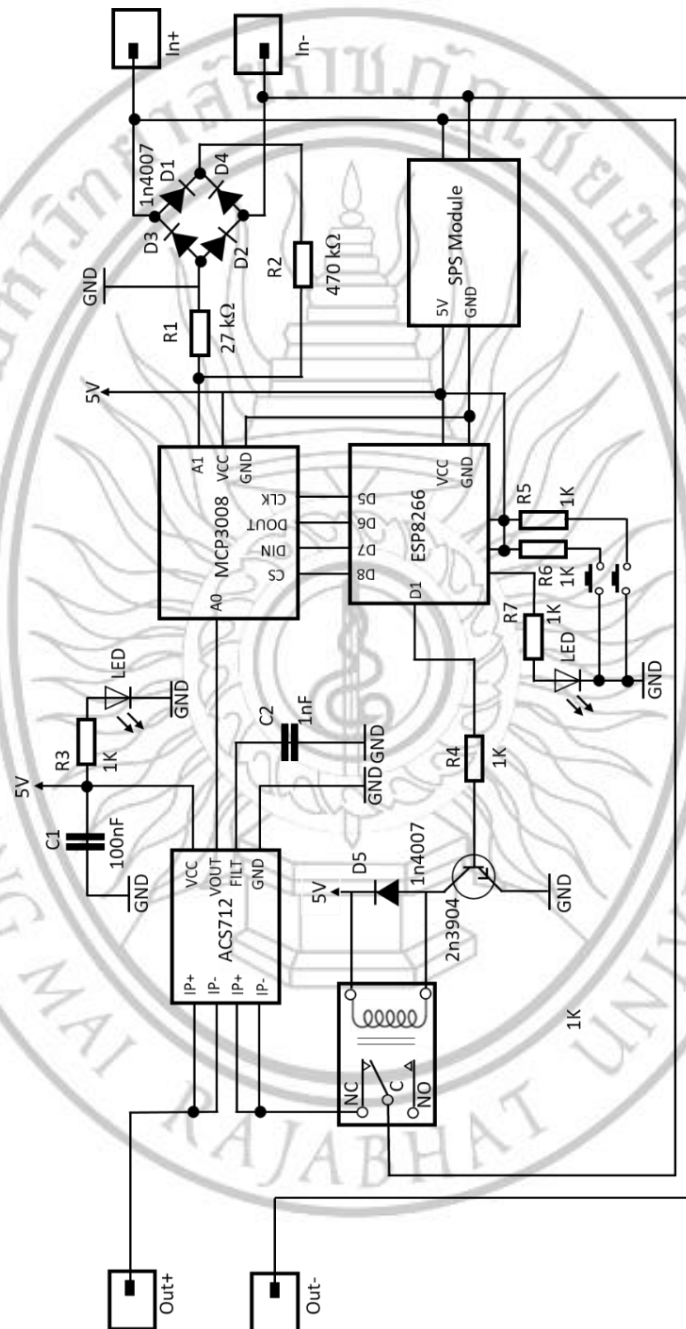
In+
In-
1n4007
D1
D4
D3
D2
GND
R2
470 kΩ
R1
27 kΩ
SPS Module
5V
GND
5V
A1
VCC
GND
MCP3008
CLK
DOUT
DIN
CS
A0
D5
D6
D7
D8
ESP8266
VCC
GND
D1
R5
1K
R6
1K
R7
1K
LED
GND
LED
R3
1K
GND
5V
C1
100nF
GND
C2
1nF
GND
GND
R4
1K
VCC
VOUT
FILT
GND
ACS712
IP+
IP-
IP+
IP-
D5
5V
1n4007
2n3904
GND
NC
C
NO
1K
Out+
Out-